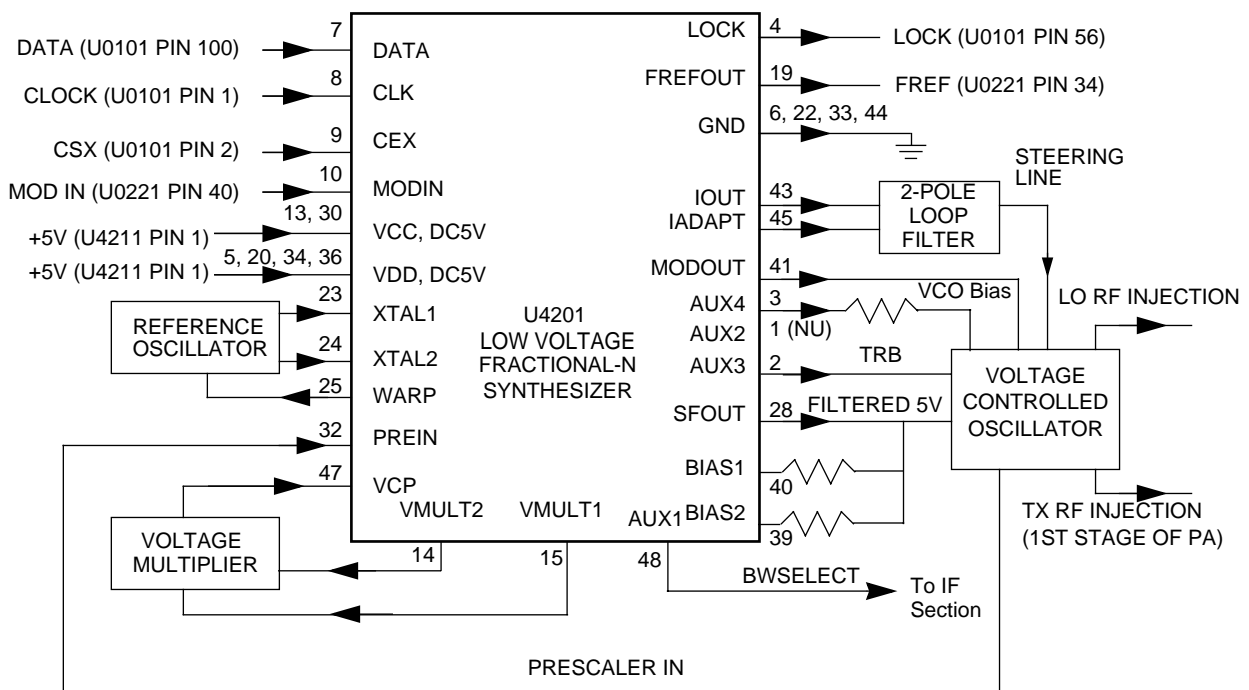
DATA (U0101 PIN 100)
7
DATA

CLOCK (U0101 PIN 1)
8
CLK

CSX (U0101 PIN 2)
9
CEX

MOD IN (U0221 PIN 40)
10
MODIN

+5V (U4211 PIN 1)
13, 30
VCC, DC5V

+5V (U4211 PIN 1)
5, 20, 34, 36
VDD, DC5V

REFERENCE OSCILLATOR
23
XTAL1
24
XTAL2
25
WARP

32
PREIN

47
VCP

VOLTAGE MULTIPLIER
14
VMULT2
15
VMULT1

U4201
LOW VOLTAGE
FRACTIONAL-N
SYNTHESIZER

LOCK
4
LOCK (U0101 PIN 56)

FREFOUT
19
FREF (U0221 PIN 34)

GND
6, 22, 33, 44

STEERING LINE

IOUT
43
IADAPT
45
2-POLE LOOP FILTER

MODOUT
41

AUX4
3
VCO Bias
AUX2
1 (NU)

LO RF INJECTION

AUX3
2
TRB

SFOUT
28
FILTERED 5V

VOLTAGE CONTROLLED OSCILLATOR

BIAS1
40
BIAS2
39
AUX1

TX RF INJECTION (1ST STAGE OF PA)

48
BWSELECT
To IF Section

PRESCALER IN